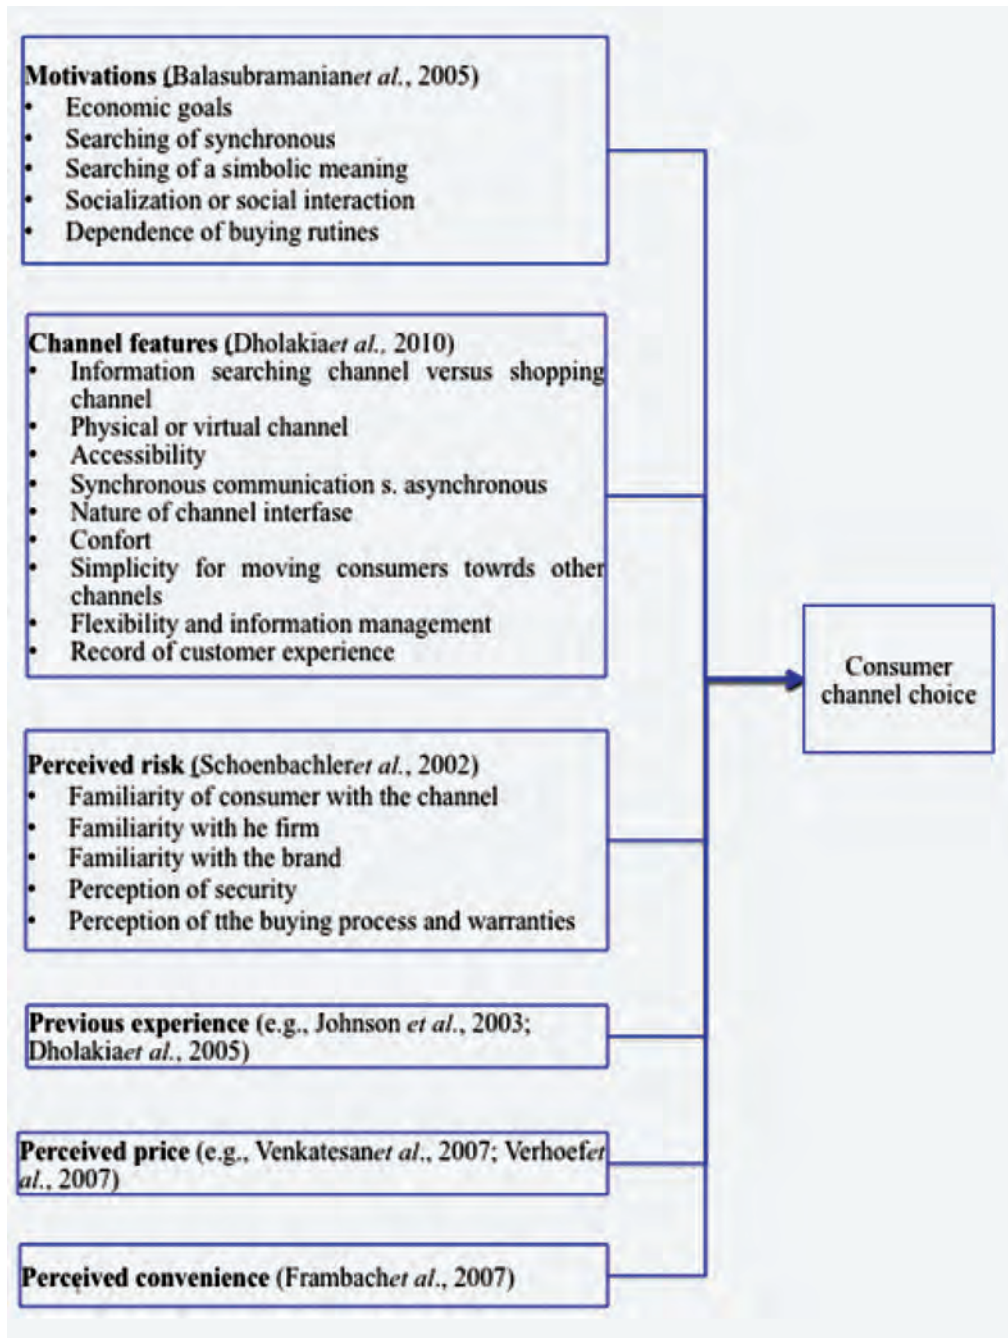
**Motivations** (Balasubramanianet al., 2005)
- Economic goals
- Searching of synchronous
- Searching of a simbolic meaning
- Socialization or social interaction
- Dependence of buying rutines

**Channel features** (Dholakiaet al., 2010)
- Information searching channel versus shopping channel
- Physical or virtual channel
- Accessibility
- Synchronous communication s. asynchronous
- Nature of channel interfase
- Confort
- Simplicity for moving consumers towrds other channels
- Flexibility and information management
- Record of customer experience

**Perceived risk** (Schoenbachleret al., 2002)
- Familiarity of consumer with the channel
- Familiarity with he firm
- Familiarity with the brand
- Perception of security
- Perception of tthe buying process and warranties

**Previous experience** (e.g., Johnson et al., 2003; Dholakiaet al., 2005)

**Perceived price** (e.g., Venkatesanet al., 2007; Verhoefet al., 2007)

**Perceived convenience** (Frambachet al., 2007)

Consumer channel choice